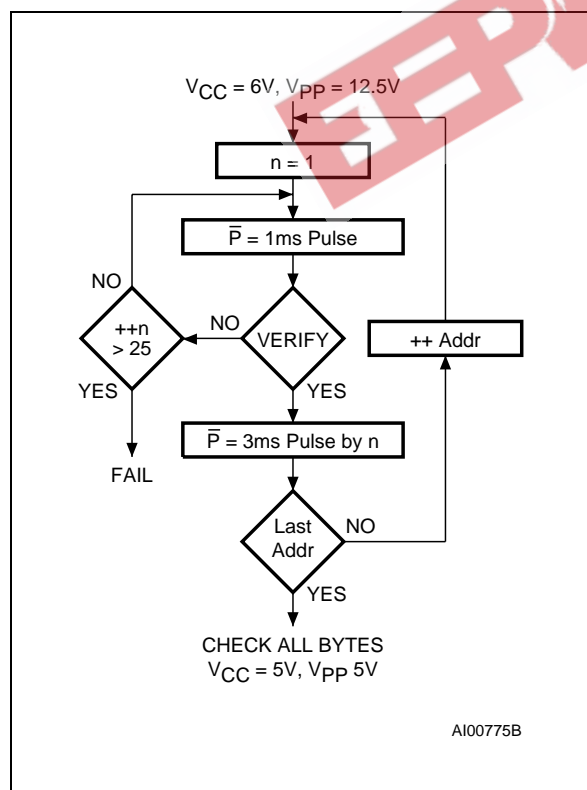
$V_{CC}$ = 6V, $V_{PP}$ = 12.5V

n = 1

$\overline{P}$ = 1ms Pulse

NO

++n > 25

NO

VERIFY

++ Addr

YES

YES

FAIL

$\overline{P}$ = 3ms Pulse by n

Last Addr

NO

YES

CHECK ALL BYTES
$V_{CC}$ = 5V, $V_{PP}$ 5V

AI00775B